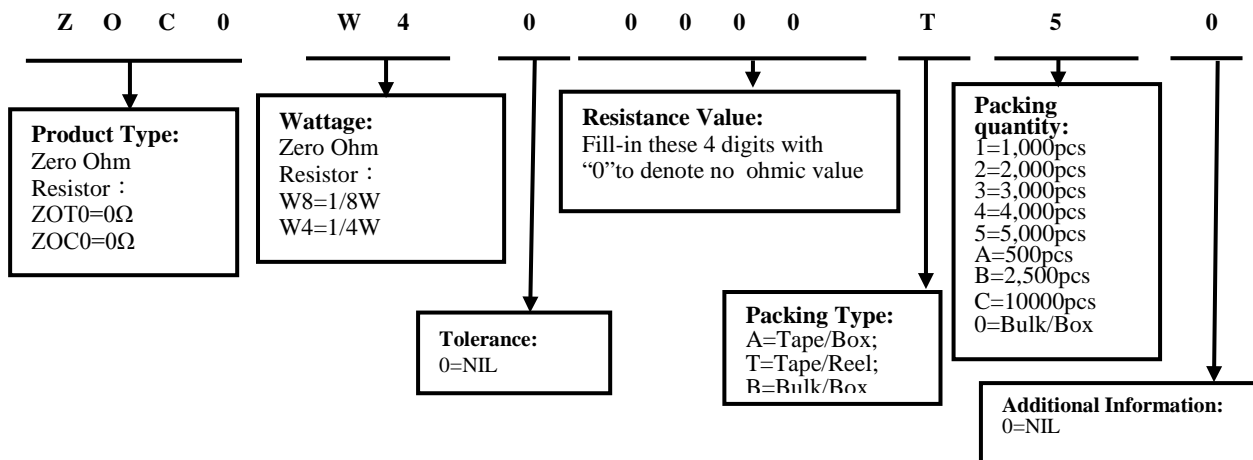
Z O C 0 W 4 0 0 0 0 0 T 5 0

Product Type:
Zero Ohm
Resistor：
ZOT0=0Ω
ZOC0=0Ω

Wattage:
Zero Ohm
Resistor：
W8=1/8W
W4=1/4W

Resistance Value:
Fill-in these 4 digits with "0"to denote no ohmic value

Packing quantity:
1=1,000pcs
2=2,000pcs
3=3,000pcs
4=4,000pcs
5=5,000pcs
A=500pcs
B=2,500pcs
C=10000pcs
0=Bulk/Box

Tolerance:
0=NIL

Packing Type:
A=Tape/Box;
T=Tape/Reel;
B=Bulk/Box

Additional Information:
0=NIL